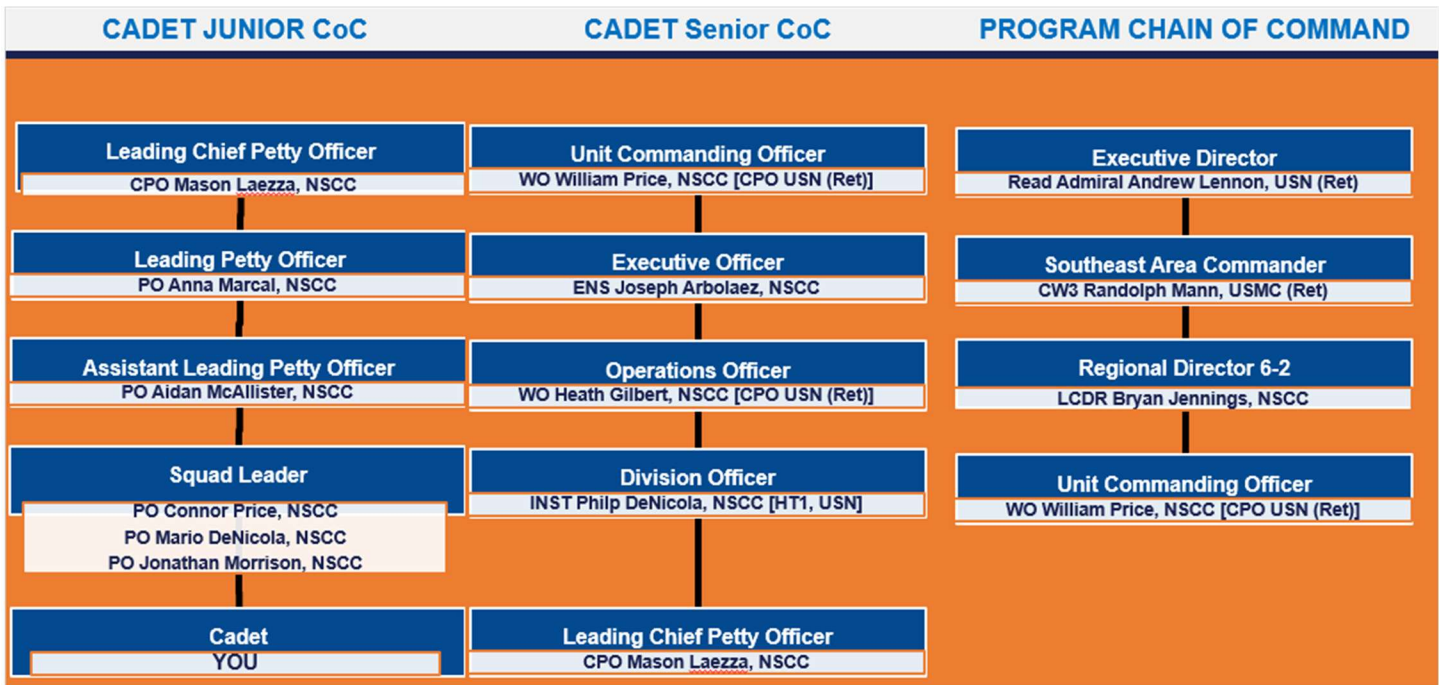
CADET JUNIOR CoC

Leading Chief Petty Officer
CPO Mason Laezza, NSCC

Leading Petty Officer
PO Anna Marcal, NSCC

Assistant Leading Petty Officer
PO Aidan McAllister, NSCC

Squad Leader
PO Connor Price, NSCC
PO Mario DeNicola, NSCC
PO Jonathan Morrison, NSCC

Cadet
YOU

CADET Senior CoC

Unit Commanding Officer
WO William Price, NSCC [CPO USN (Ret)]

Executive Officer
ENS Joseph Arbolaez, NSCC

Operations Officer
WO Heath Gilbert, NSCC [CPO USN (Ret)]

Division Officer
INST Philp DeNicola, NSCC [HT1, USN]

Leading Chief Petty Officer
CPO Mason Laezza, NSCC

PROGRAM CHAIN OF COMMAND

Executive Director
Read Admiral Andrew Lennon, USN (Ret)

Southeast Area Commander
CW3 Randolph Mann, USMC (Ret)

Regional Director 6-2
LCDR Bryan Jennings, NSCC

Unit Commanding Officer
WO William Price, NSCC [CPO USN (Ret)]